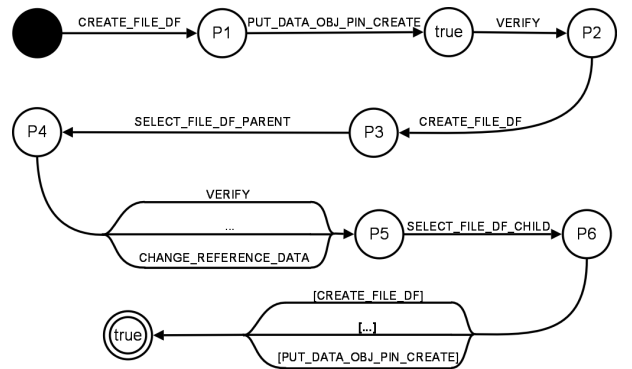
CREATE_FILE_DF
P1
PUT_DATA_OBJ_PIN_CREATE
true
VERIFY
P2
CREATE_FILE_DF
P3
SELECT_FILE_DF_PARENT
P4
VERIFY
...
CHANGE_REFERENCE_DATA
P5
SELECT_FILE_DF_CHILD
P6
[CREATE_FILE_DF]
[...]
[PUT_DATA_OBJ_PIN_CREATE]
true